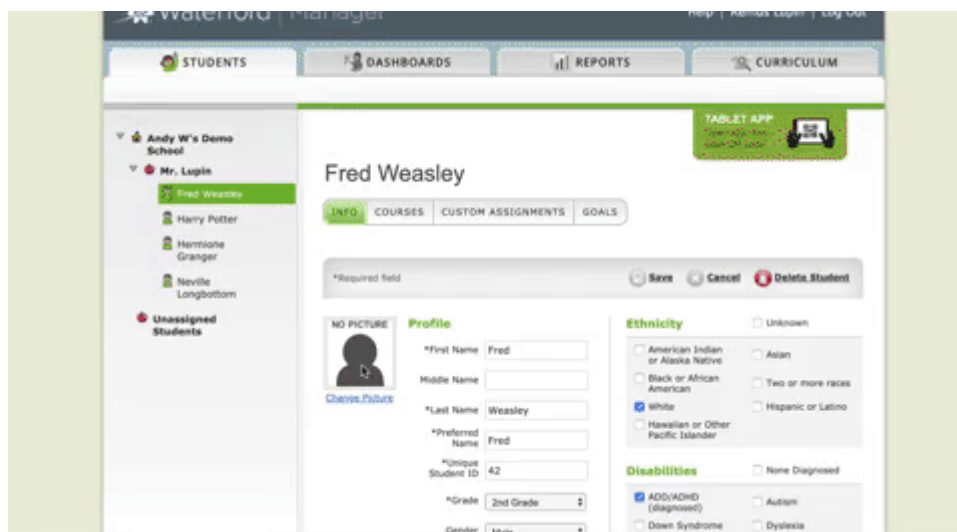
Waterford | Manager

Help | Remus Lupin | Log Out

STUDENTS
DASHBOARDS
REPORTS
CURRICULUM

Andy W's Demo School
Mr. Lupin
Fred Weasley
Harry Potter
Hermione Granger
Neville Longbottom
Unassigned Students

TABLET APP
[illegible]

Fred Weasley

INFO | COURSES | CUSTOM ASSIGNMENTS | GOALS

*Required field

Save | Cancel | Delete Student

NO PICTURE
Change Picture

Profile
*First Name Fred
Middle Name
*Last Name Weasley
*Preferred Name Fred
*Unique Student ID 42
*Grade 2nd Grade
Gender Male

Ethnicity
Unknown
American Indian or Alaska Native
Asian
Black or African American
Two or more races
White
Hispanic or Latino
Hawaiian or Other Pacific Islander

Disabilities
None Diagnosed
ADD/ADHD (diagnosed)
Autism
Down Syndrome
Dyslexia